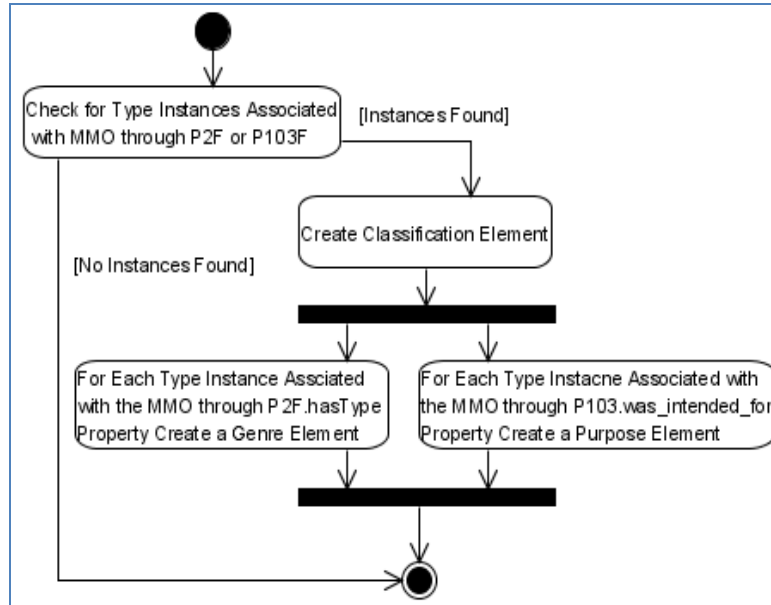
Check for Type Instances Associated with MMO through P2F or P103F

[Instances Found]

Create Classification Element

[No Instances Found]

For Each Type Instance Assciated with the MMO through P2F.hasType Property Create a Genre Element

For Each Type Instacne Associated with the MMO through P103.was_intended_for Property Create a Purpose Element